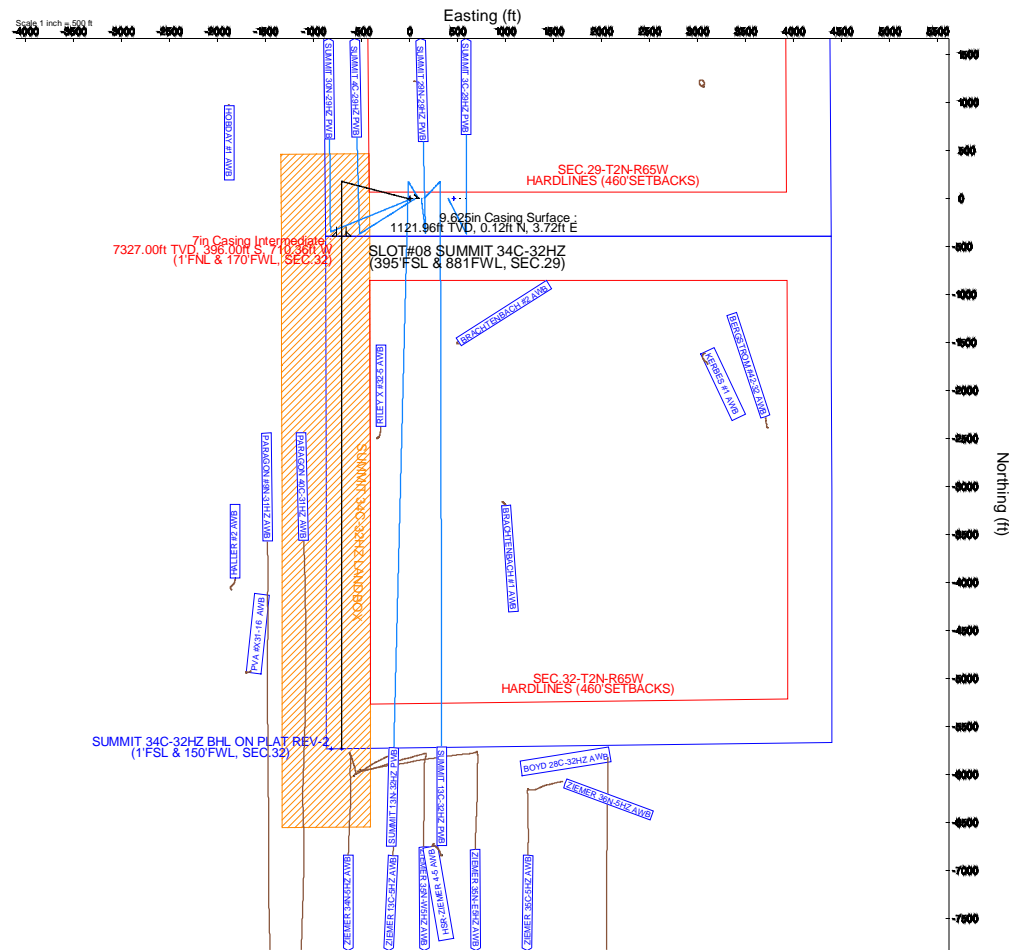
Scale 1 inch = 500 ft
Easting (ft)
-4000 -3500 -3000 -2500 -2000 -1500 -1000 -500 0 500 1000 1500 2000 2500 3000 3500 4000 4500 5000 5500

1500
1000
500
0
-500
-1000
-1500
-2000
-2500
-3000
-3500
-4000
-4500
-5000
-5500
-6000
-6500
-7000
-7500

Northing (ft)

SUMMIT 30N-29HZ PWB
SUMMIT 4C-29HZ PWB
SUMMIT 29N-29HZ PWB
SUMMIT 3C-29HZ PWB
HOBBY #1 AWB
SEC.29-T2N-R65W
HARDLINES (460'SETBACKS)
9.625in Casing Surface :
1121.96ft TVD, 0.12ft N, 3.72ft E
7in Casing Intermediate :
7327.00ft TVD, 396.00ft S, 710.36ft W
(1'FNL & 170'FWL, SEC.32)
SLOT#08 SUMMIT 34C-32HZ
(395'FSL & 881FWL, SEC.29)
BRACHTENBACH #2 AWB
BERGSTROM #42-32 AWB
KEHRES #1 AWB
RILEY X #32-5 AWB
PARAGON #PR-31HZ AWB
PARAGON 40C-31HZ AWB
SUMMIT 34C-32HZ LANDBOX
HALLER #2 AWB
BRACHTENBACH #1 AWB
PVA #X31-16 AWB
SEC.32-T2N-R65W
HARDLINES (460'SETBACKS)
SUMMIT 34C-32HZ BHL ON PLAT REV-2
(1'FSL & 150'FWL, SEC.32)
SUMMIT 13N-32HZ PWB
SUMMIT 13C-32HZ PWB
BOYD 28C-32HZ AWB
ZIEMER 36N-5HZ AWB
ZIEMER 34N-5HZ AWB
ZIEMER 13C-5HZ AWB
ZIEMER 39N-5HZ AWB
HSR-ZIEMER 4-5 AWB
ZIEMER 35N-5HZ AWB
ZIEMER 35C-5HZ AWB